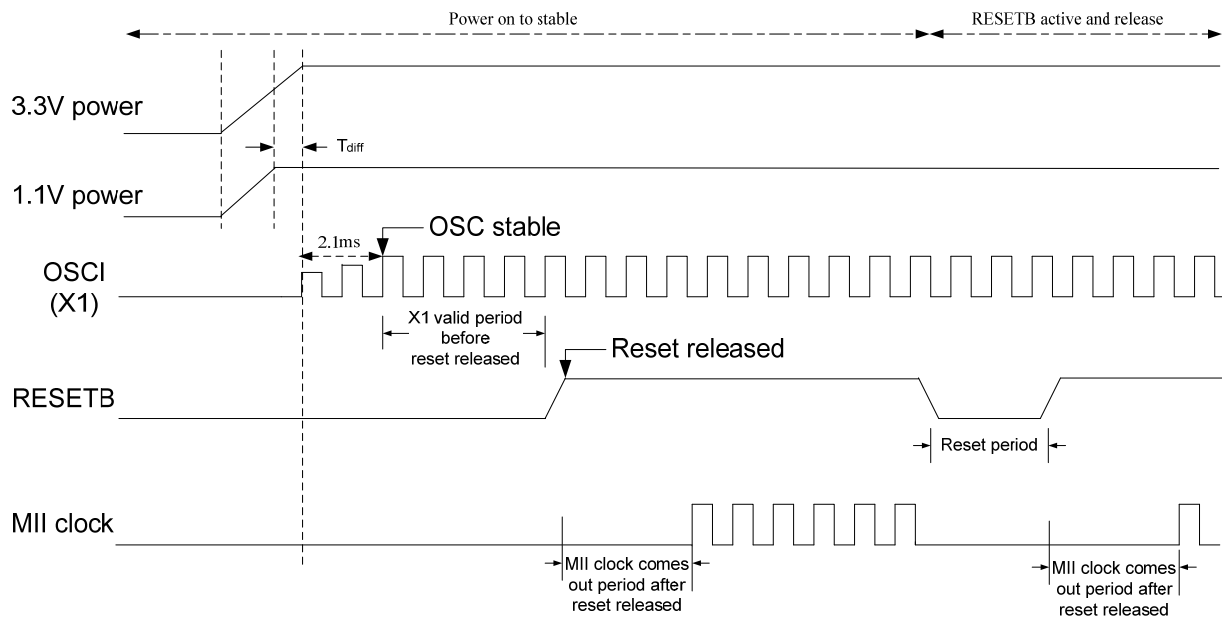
Power on to stable

RESETB active and release

3.3V power

$T_{diff}$

1.1V power

2.1ms

OSC stable

OSCI (X1)

X1 valid period before reset released

Reset released

RESETB

Reset period

MII clock

MII clock comes out period after reset released

MII clock comes out period after reset released